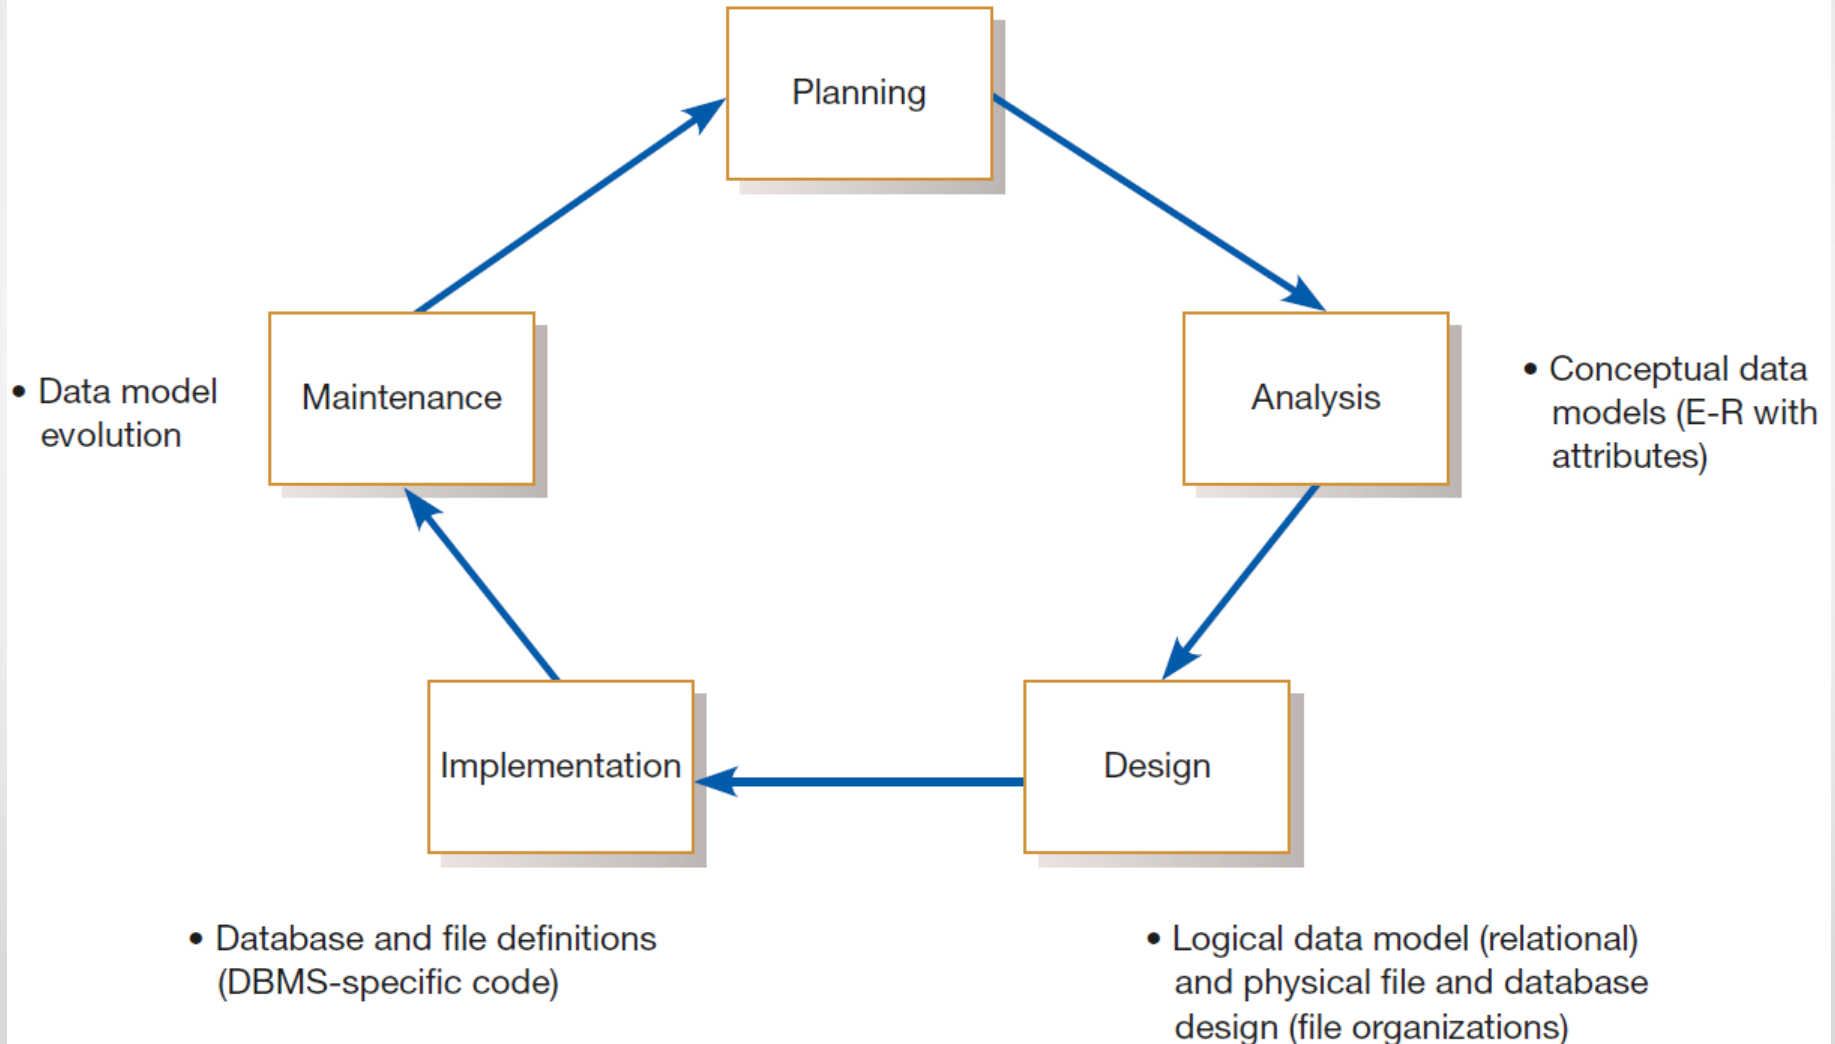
Planning

• Data model evolution

Maintenance

Analysis

• Conceptual data models (E-R with attributes)

Implementation

Design

• Database and file definitions (DBMS-specific code)

• Logical data model (relational) and physical file and database design (file organizations)